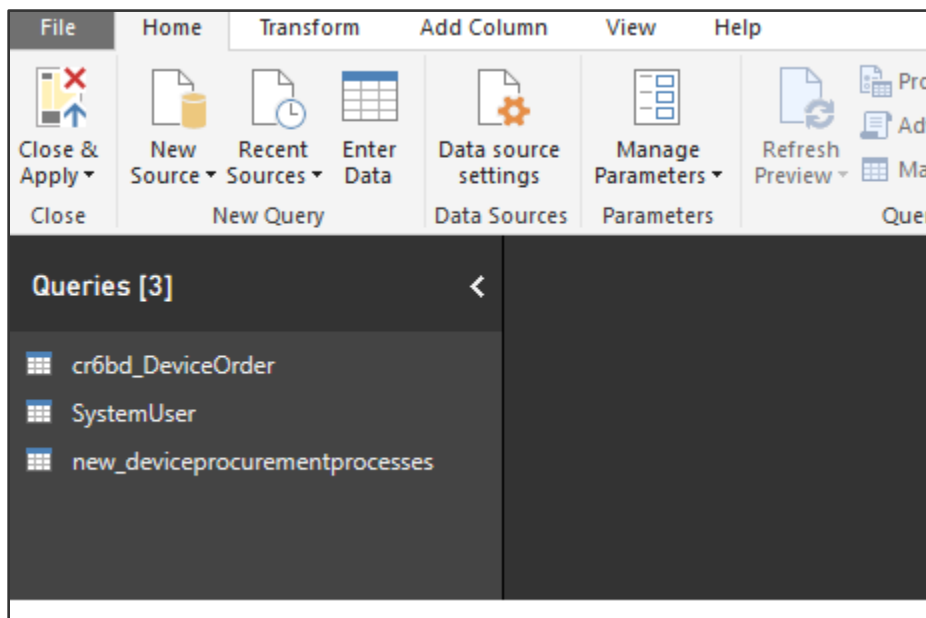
File Home Transform Add Column View Help

Close & Apply ▾
Close

New Source ▾ Recent Sources ▾ Enter Data
New Query

Data source settings
Data Sources

Manage Parameters ▾
Parameters

Refresh Preview ▾
Pro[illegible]
Ad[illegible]
Ma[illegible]
Que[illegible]

Queries [3]

cr6bd_DeviceOrder
SystemUser
new_deviceprocurementprocesses